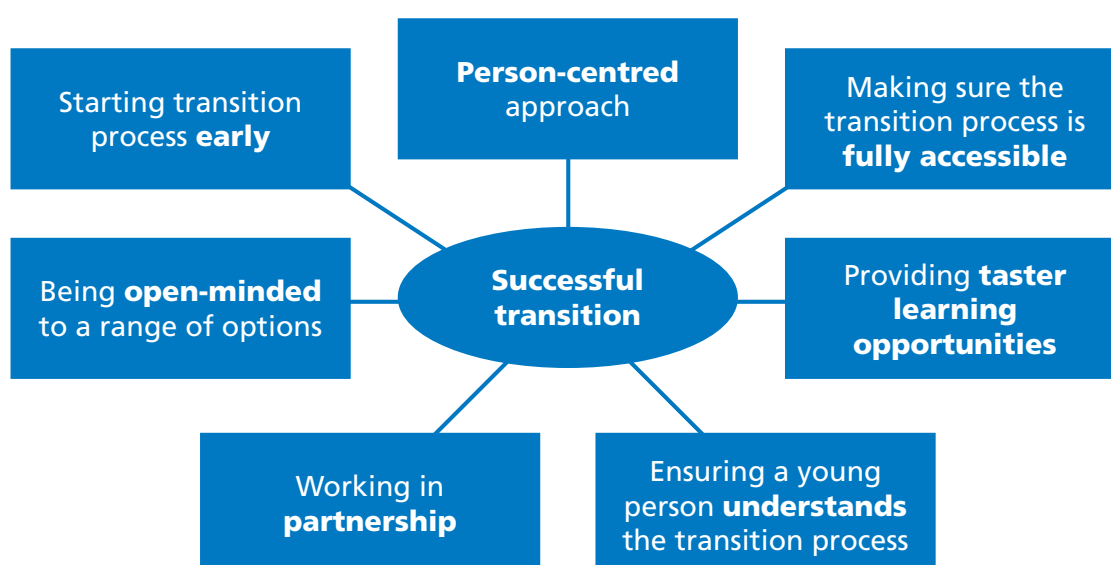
Person-centred approach

Starting transition process early

Making sure the transition process is fully accessible

Successful transition

Being open-minded to a range of options

Providing taster learning opportunities

Working in partnership

Ensuring a young person understands the transition process